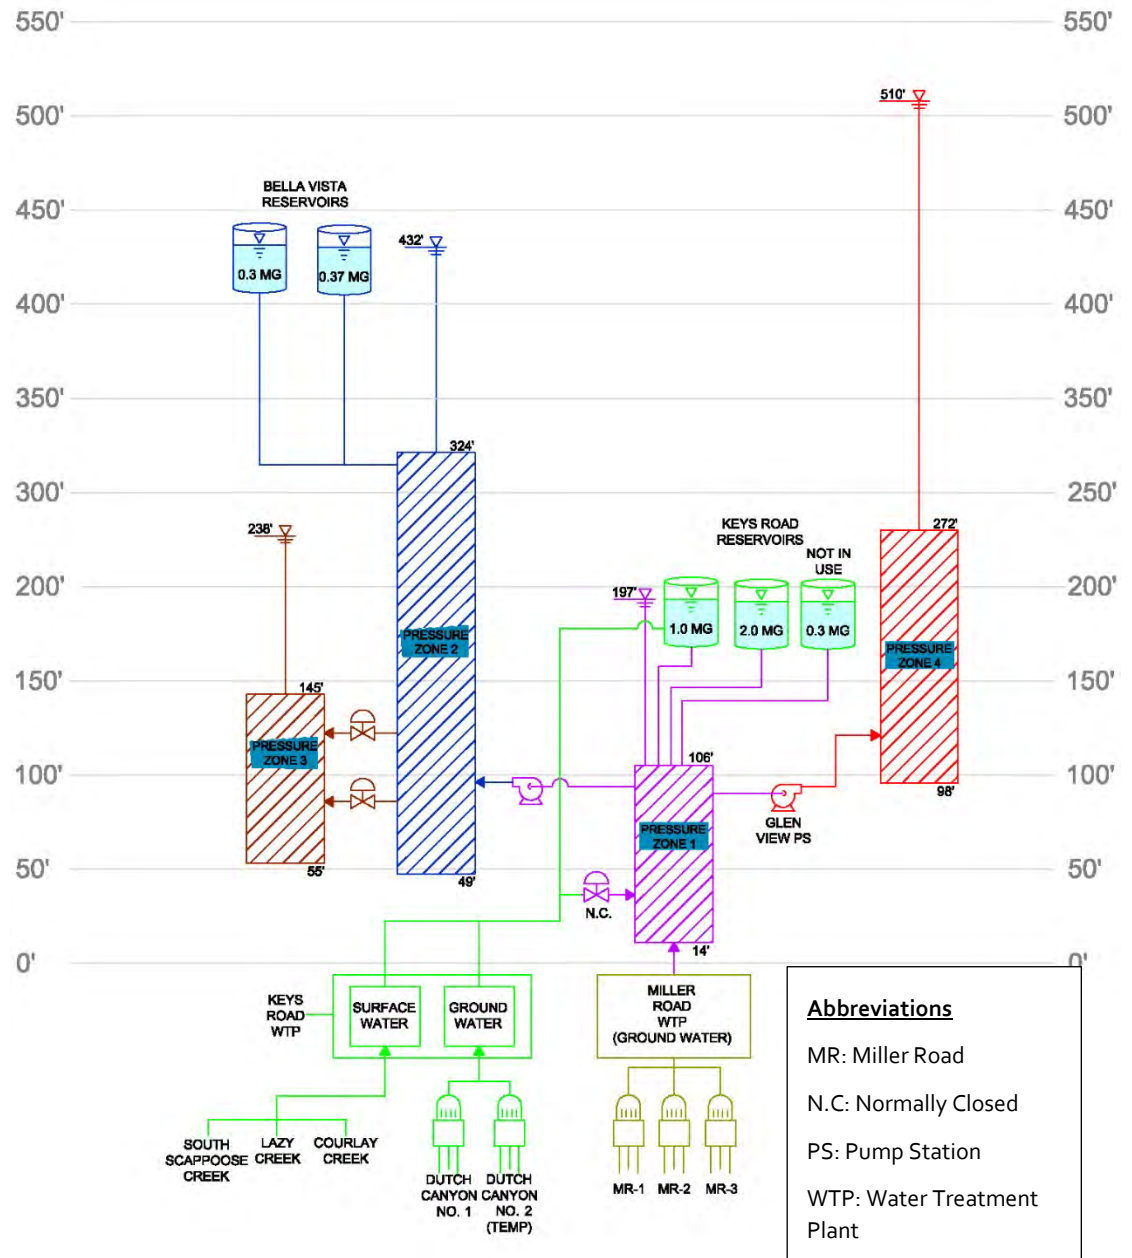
550'
500'
450'
400'
350'
300'
250'
200'
150'
100'
50'
0'

550'
500'
450'
400'
350'
300'
200'
150'
100'
50'
0'

510'

BELLA VISTA RESERVOIRS
0.3 MG
0.37 MG
432'

324'
PRESSURE ZONE 2
49'

238'
145'
PRESSURE ZONE 3
55'

KEYS ROAD RESERVOIRS
NOT IN USE
197'
1.0 MG
2.0 MG
0.3 MG

272'
PRESSURE ZONE 4
98'

106'
PRESSURE ZONE 1
14'

GLEN VIEW PS

N.C.

KEYS ROAD WTP
SURFACE WATER
GROUND WATER

MILLER ROAD WTP (GROUND WATER)

SOUTH SCAPPOOSE CREEK
LAZY CREEK
COURLAY CREEK

DUTCH CANYON NO. 1
DUTCH CANYON NO. 2 (TEMP)

MR-1
MR-2
MR-3

Abbreviations
MR: Miller Road
N.C: Normally Closed
PS: Pump Station
WTP: Water Treatment Plant